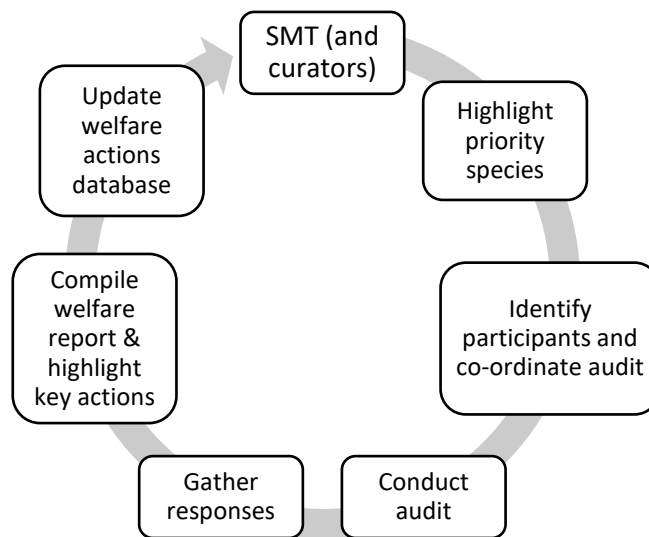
SMT (and curators)

Highlight priority species

Identify participants and co-ordinate audit

Conduct audit

Gather responses

Compile welfare report & highlight key actions

Update welfare actions database